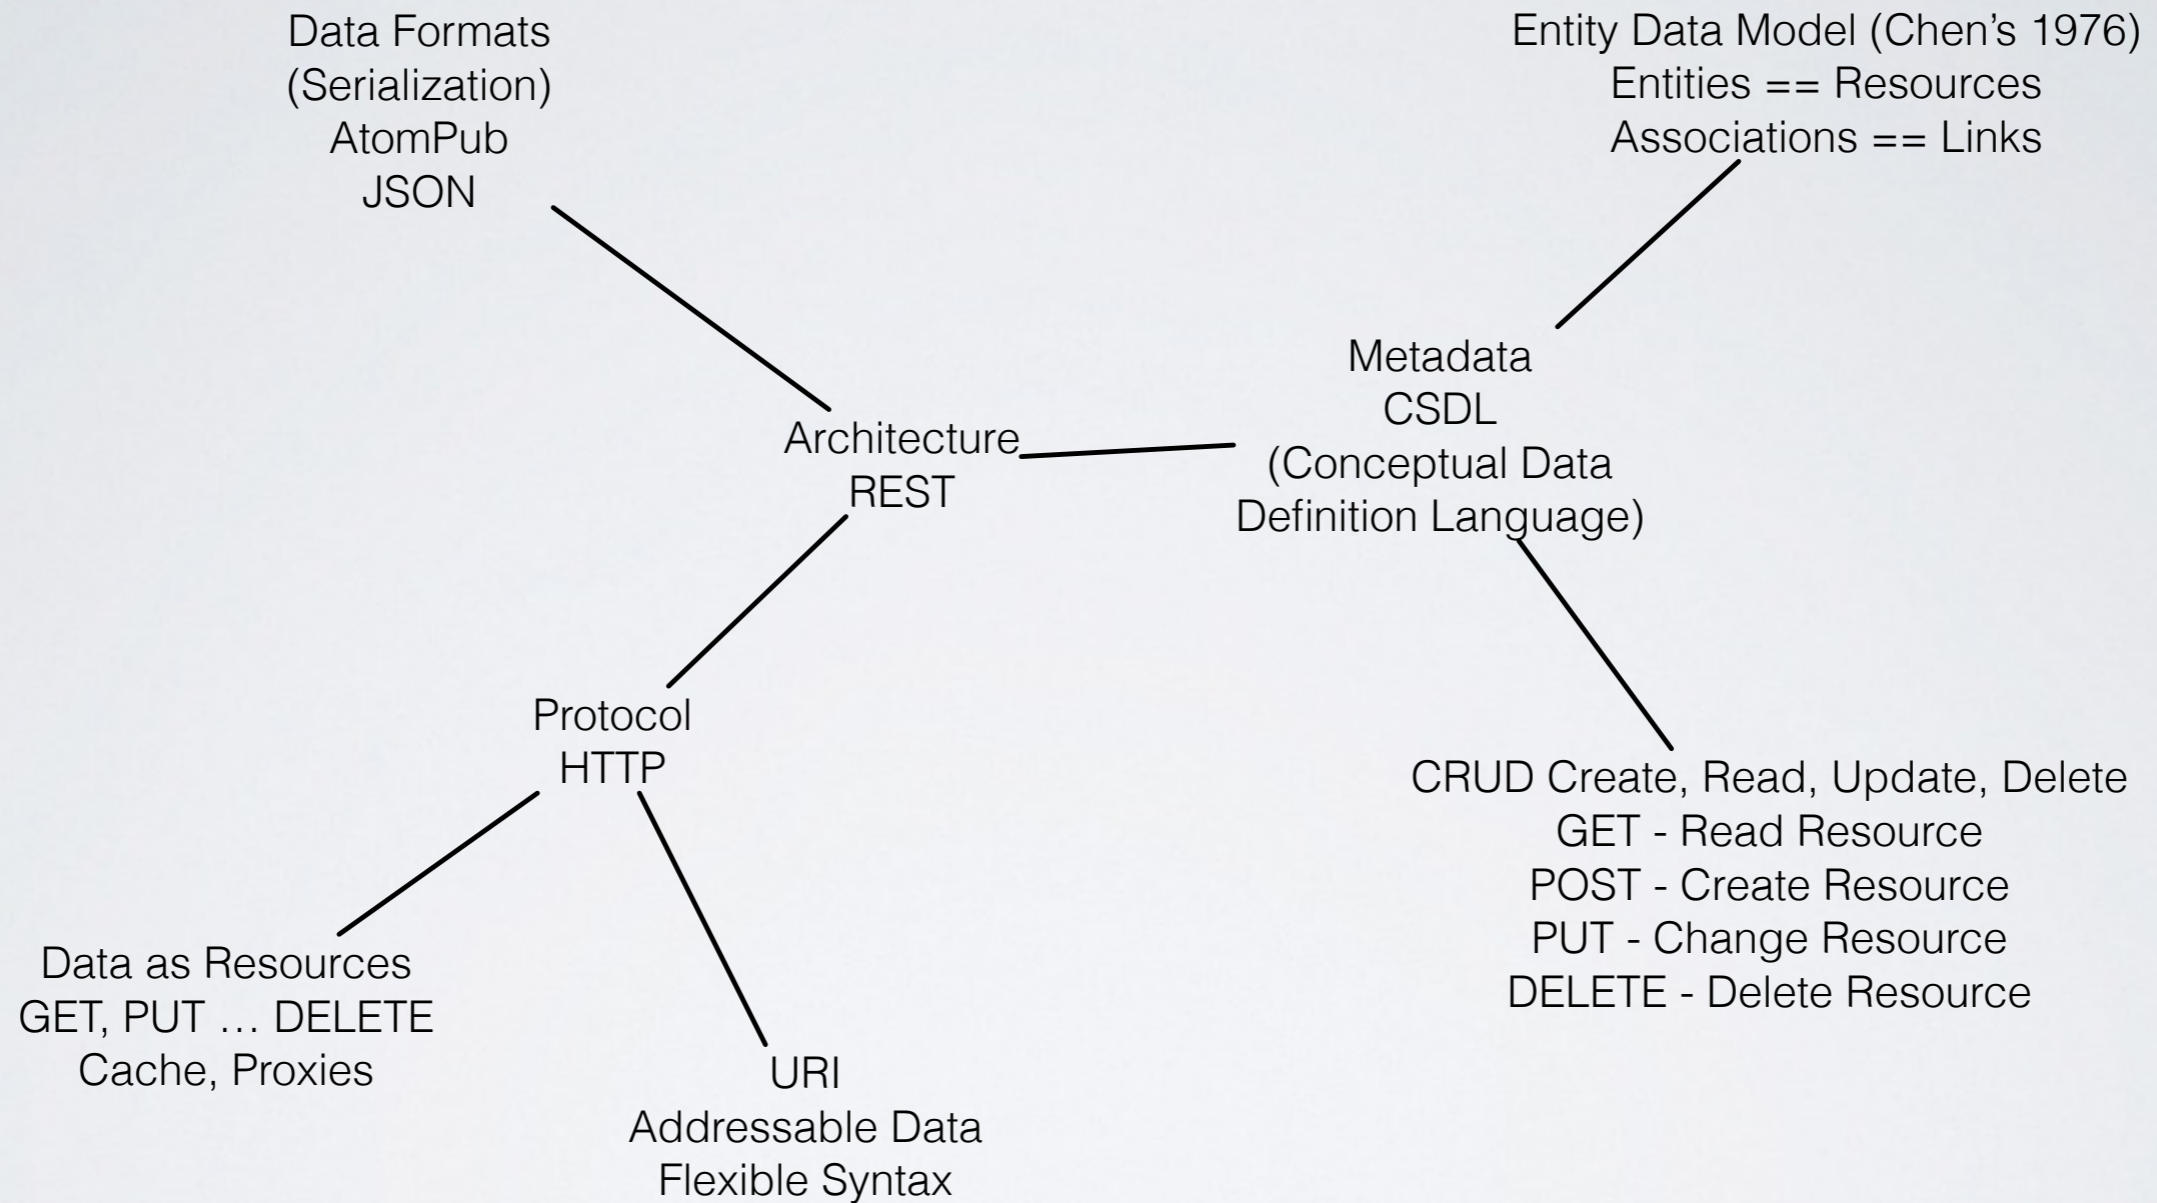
Data Formats
(Serialization)
AtomPub
JSON

Entity Data Model (Chen's 1976)
Entities == Resources
Associations == Links

Metadata
CSDL
(Conceptual Data
Definition Language)

Architecture
REST

Protocol
HTTP

CRUD Create, Read, Update, Delete
GET - Read Resource
POST - Create Resource
PUT - Change Resource
DELETE - Delete Resource

Data as Resources
GET, PUT … DELETE
Cache, Proxies

URI
Addressable Data
Flexible Syntax